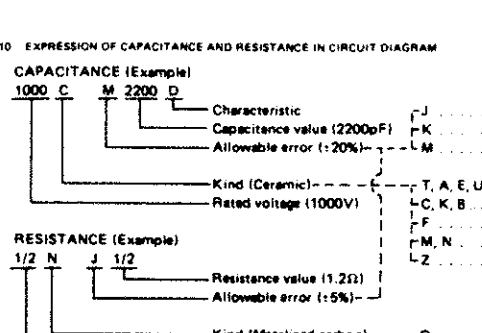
10 EXPRESSION OF CAPACITANCE AND RESISTANCE IN CIRCUIT DIAGRAM

CAPACITANCE (Example)

1000 C M 2200 D

Characteristic

Capacitance value (2200pF)

Allowable error (±20%)

Kind (Ceramic)

Rated voltage (1000V)

J . . . . .
K . . . . .
M . . . . .

T, A, E, U
C, K, B . . .
F . . . . .
M, N . . . .
Z . . . . .

RESISTANCE (Example)

1/2 N J 1/2

Resistance value (1.2Ω)

Allowable error (±5%)

Kind (Metallized carbon) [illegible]